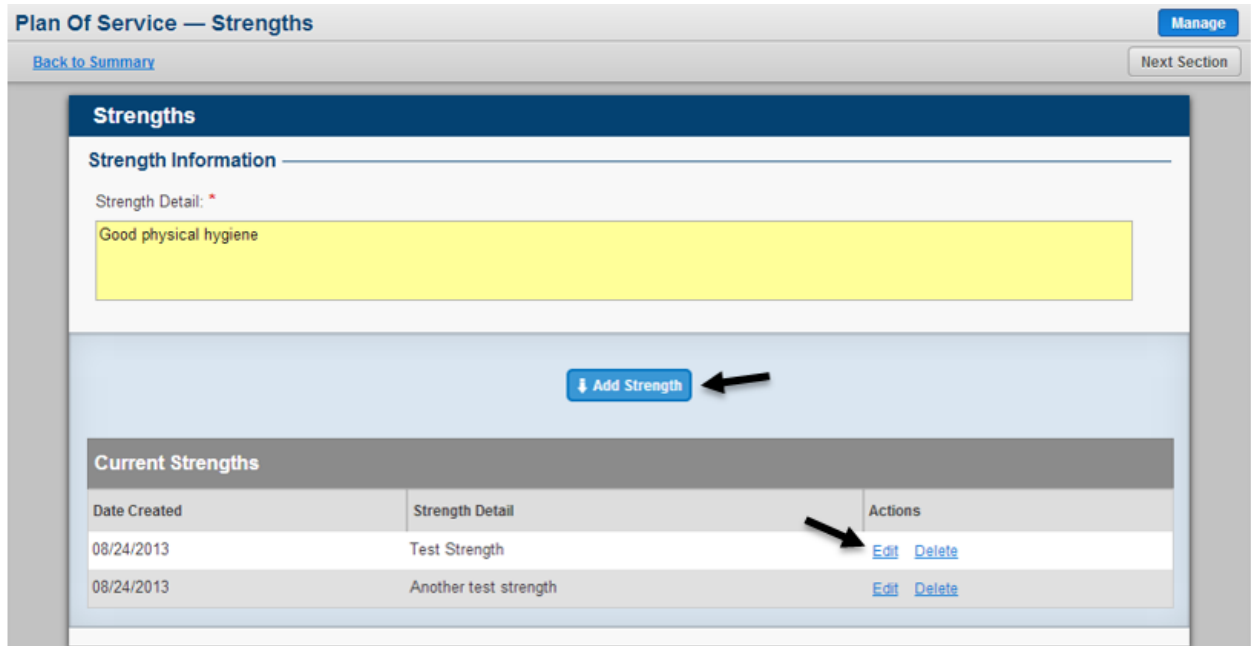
Plan Of Service — Strengths

Manage

Back to Summary

Next Section

Strengths

Strength Information

Strength Detail: *

Good physical hygiene

Add Strength

Current Strengths

| Date Created | Strength Detail | Actions |
|---|---|---|
| 08/24/2013 | Test Strength | Edit Delete |
| 08/24/2013 | Another test strength | Edit Delete |